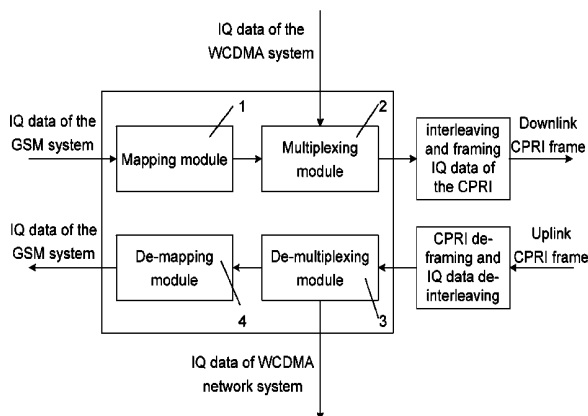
IQ data of the WCDMA system

IQ data of the GSM system

1

Mapping module

2

Multiplexing module

interleaving and framing IQ data of the CPRI

Downlink CPRI frame

IQ data of the GSM system

De-mapping module

4

De-multiplexing module

3

CPRI de-framing and IQ data de-interleaving

Uplink CPRI frame

IQ data of WCDMA network system